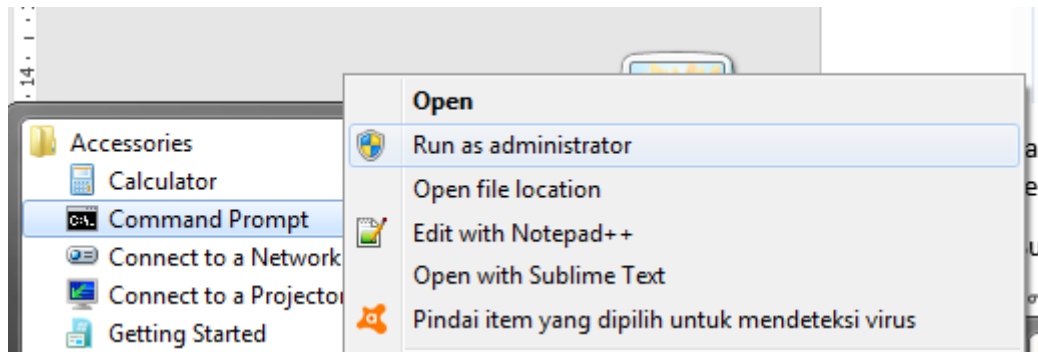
14

Accessories
Calculator
Command Prompt
Connect to a Network
Connect to a Projector
Getting Started

Open
Run as administrator
Open file location
Edit with Notepad++
Open with Sublime Text
Pindai item yang dipilih untuk mendeteksi virus